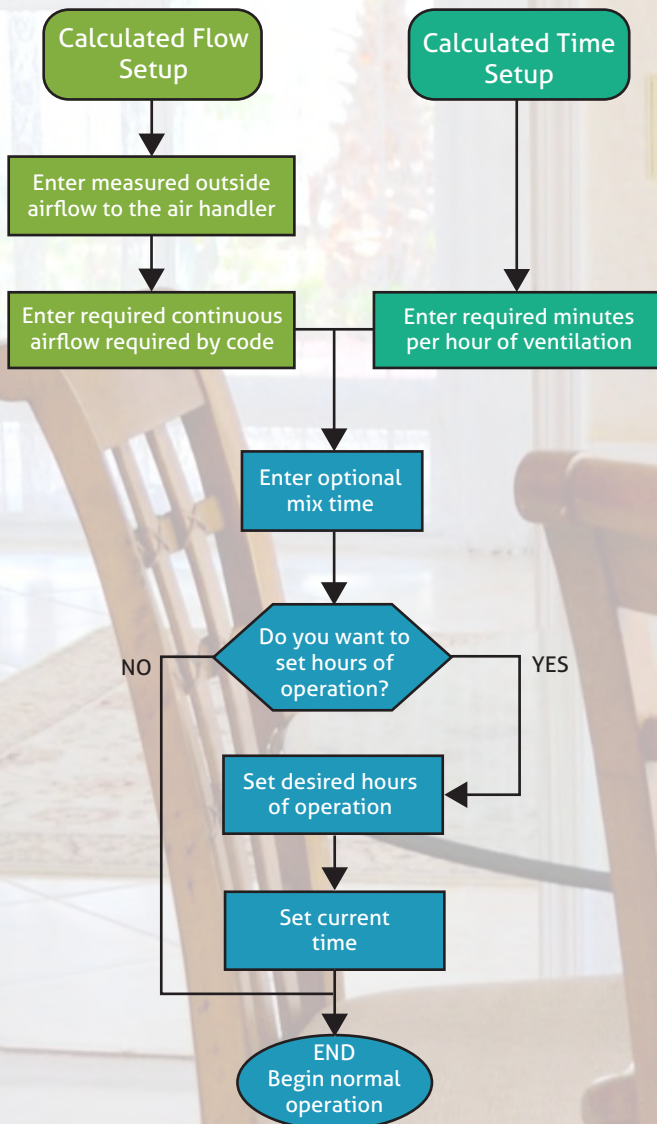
Calculated Flow Setup

Calculated Time Setup

Enter measured outside airflow to the air handler

Enter required continuous airflow required by code

Enter required minutes per hour of ventilation

Enter optional mix time

Do you want to set hours of operation?

NO

YES

Set desired hours of operation

Set current time

END
Begin normal operation